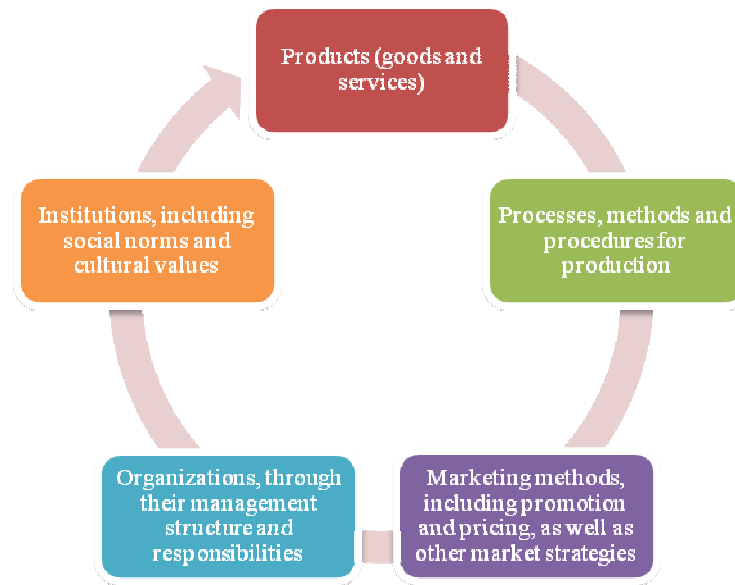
Products (goods and services)

Processes, methods and procedures for production

Marketing methods, including promotion and pricing, as well as other market strategies

Organizations, through their management structure and responsibilities

Institutions, including social norms and cultural values